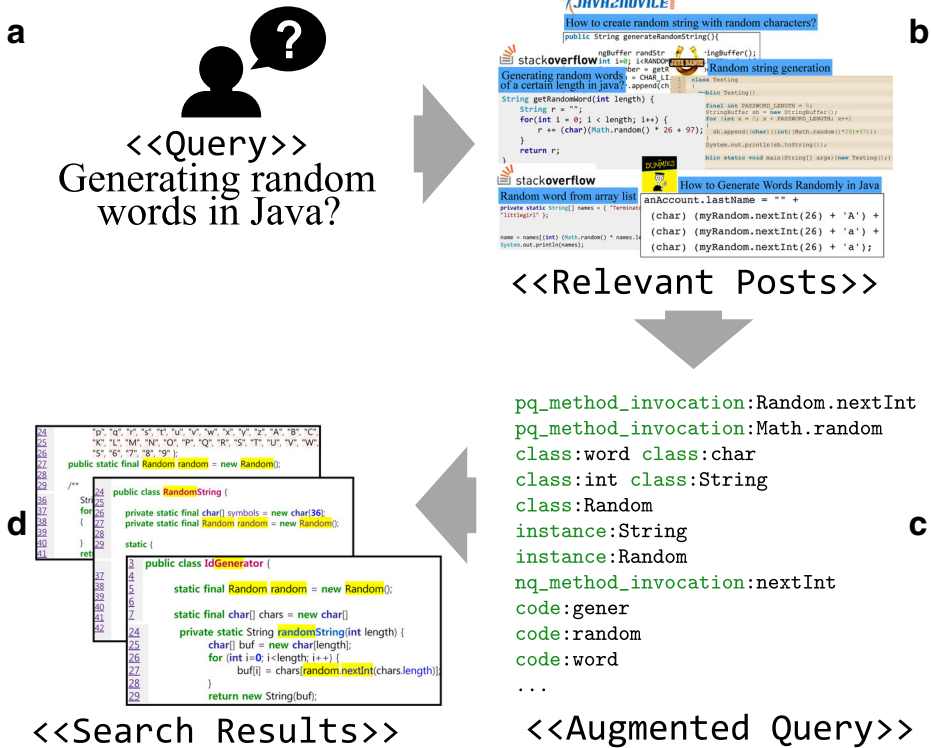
a

?

<<Query>>
Generating random words in Java?

b

JAVA2NOVICE

How to create random string with random characters?

public String generateRandomString(){

ngBuffer randSt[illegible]ingBuffer();

stackoverflow

Generating random words of a certain length in java?

String getRandomWord(int length) {
    String r = "";
    for(int i = 0; i < length; i++) {
        r += (char)(Math.random() * 26 + 97);
    }
    return r;
}

Random string generation

class Testing

public Testing()

final int PASSWORD_LENGTH = 8;
StringBuffer sb = new StringBuffer();
for (int x = 0; x < PASSWORD_LENGTH; x++)

sb.append((char)((int)(Math.random()*26)+97));

System.out.println(sb.toString());

public static void main(String[] args){new Testing();}

stackoverflow

Random word from array list

private static String[] names = { "Terminat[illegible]" "littlegirl" };

name = names[(int) (Math.random() * names.le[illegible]
System.out.println(names);

DUMMIES

How to Generate Words Randomly in Java

anAccount.lastName = "" +
  (char) (myRandom.nextInt(26) + 'A') +
  (char) (myRandom.nextInt(26) + 'a') +
  (char) (myRandom.nextInt(26) + 'a');

<<Relevant Posts>>

pq_method_invocation:Random.nextInt
pq_method_invocation:Math.random
class:word class:char
class:int class:String
class:Random
instance:String
instance:Random
nq_method_invocation:nextInt
code:gener
code:random
code:word
...

c

<<Augmented Query>>

d

24 "p", "q", "r", "s", "t", "u", "v", "w", "x", "y", "z", "A", "B", "C",
25 "K", "L", "M", "N", "O", "P", "Q", "R", "S", "T", "U", "V", "W",
26 "5", "6", "7", "8", "9" };
27 public static final Random random = new Random();
28
35 /**
36 Stri
37 for
38 {
39
40 }
41 retu

24 public class RandomString {
25
26 private static final char[] symbols = new char[36];
27 private static final Random random = new Random();
28
29 static {

3 public class IdGenerator {
4
5 static final Random random = new Random();
6
7 static final char[] chars = new char[]
37
38
39
40
41
42
24 private static String randomString(int length) {
25 char[] buf = new char[length];
26 for (int i=0; i<length; i++) {
27 buf[i] = chars[random.nextInt(chars.length)];
28 }
29 return new String(buf);

<<Search Results>>